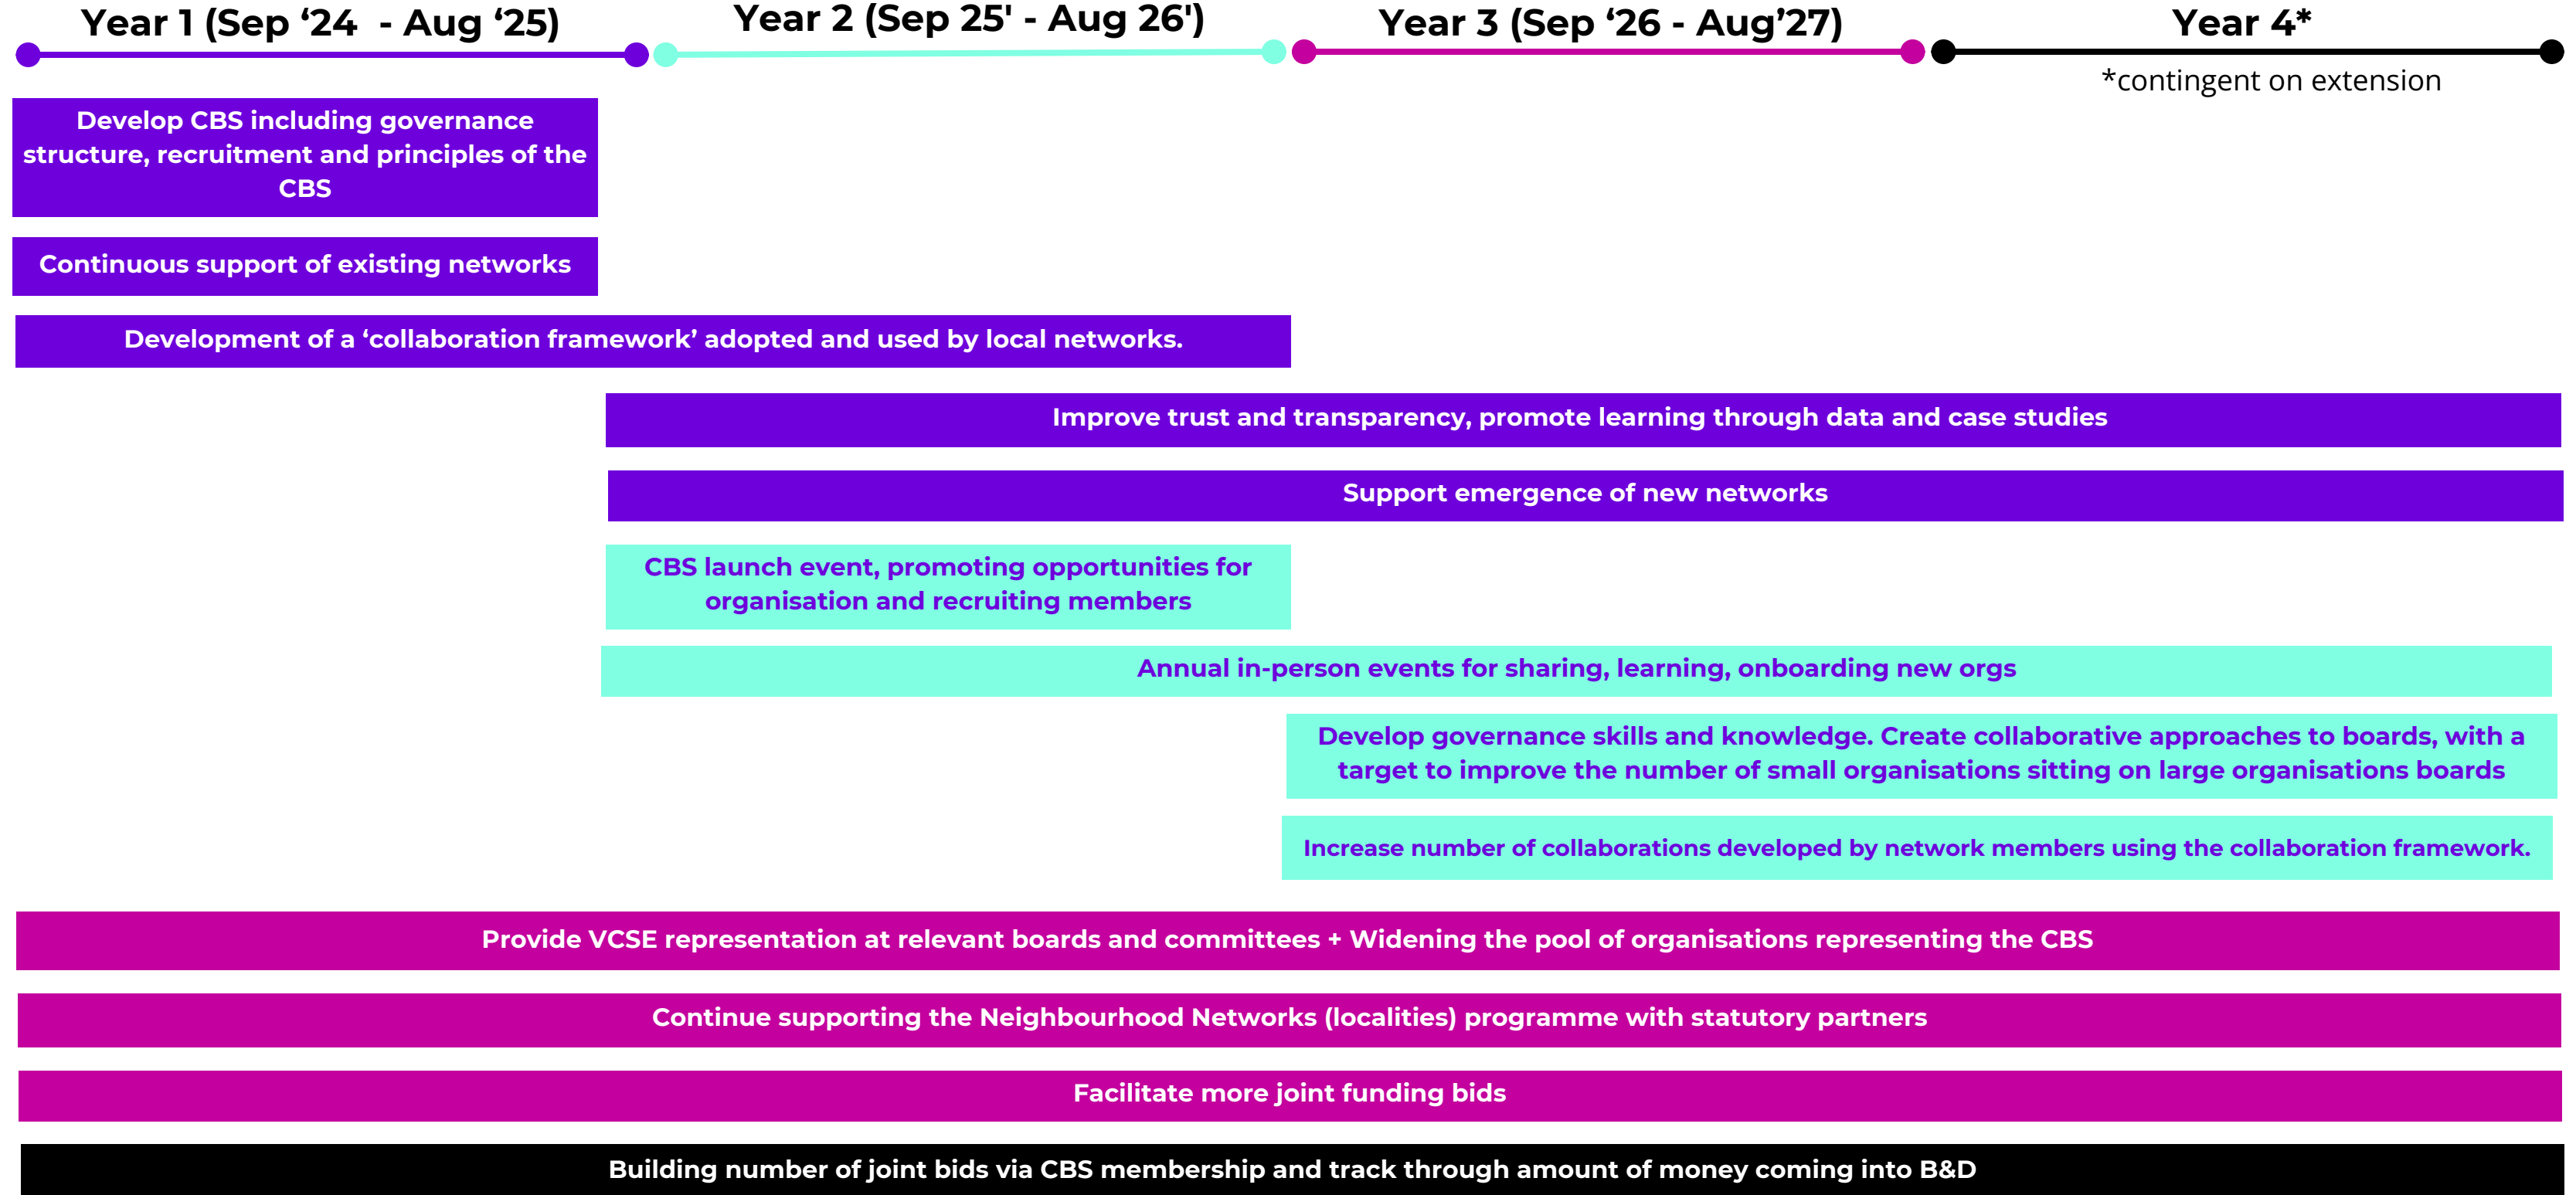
Year 1 (Sep ‘24 - Aug ‘25)

Year 2 (Sep 25' - Aug 26')

Year 3 (Sep ‘26 - Aug’27)

Year 4*

*contingent on extension

Develop CBS including governance structure, recruitment and principles of the CBS

Continuous support of existing networks

Development of a ‘collaboration framework’ adopted and used by local networks.

Improve trust and transparency, promote learning through data and case studies

Support emergence of new networks

CBS launch event, promoting opportunities for organisation and recruiting members

Annual in-person events for sharing, learning, onboarding new orgs

Develop governance skills and knowledge. Create collaborative approaches to boards, with a target to improve the number of small organisations sitting on large organisations boards

Increase number of collaborations developed by network members using the collaboration framework.

Provide VCSE representation at relevant boards and committees + Widening the pool of organisations representing the CBS

Continue supporting the Neighbourhood Networks (localities) programme with statutory partners

Facilitate more joint funding bids

Building number of joint bids via CBS membership and track through amount of money coming into B&D